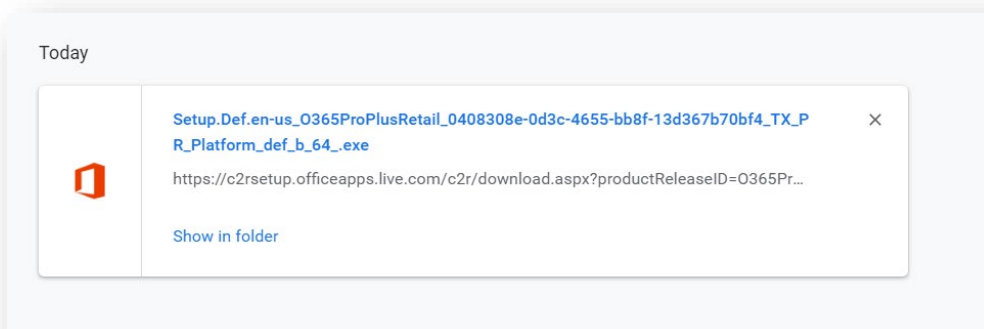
Today

Setup.Def.en-us_O365ProPlusRetail_0408308e-0d3c-4655-bb8f-13d367b70bf4_TX_PR_Platform_def_b_64_.exe

https://c2rsetup.officeapps.live.com/c2r/download.aspx?productReleaseID=O365Pr...

Show in folder

×